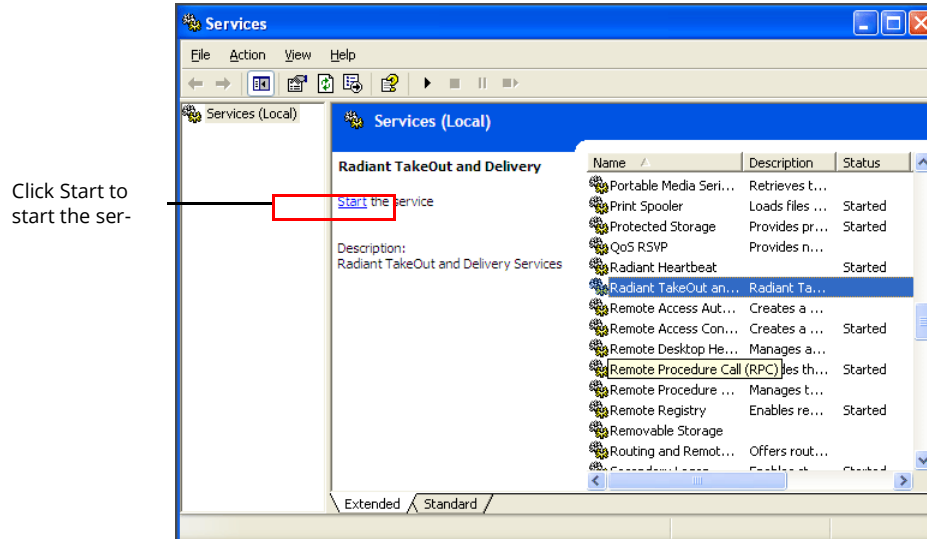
Click Start to start the ser-

Services

File Action View Help

Services (Local)

Services (Local)

Radiant TakeOut and Delivery

Start the service

Description:
Radiant TakeOut and Delivery Services

| Name | Description | Status |
|---|---|---|
| Portable Media Seri... | Retrieves t... | |
| Print Spooler | Loads files ... | Started |
| Protected Storage | Provides pr... | Started |
| QoS RSVP | Provides n... | |
| Radiant Heartbeat | | Started |
| Radiant TakeOut an... | Radiant Ta... | |
| Remote Access Aut... | Creates a ... | |
| Remote Access Con... | Creates a ... | Started |
| Remote Desktop He... | Manages a... | |
| Remote Procedure Call (RPC) | ...es th... | Started |
| Remote Procedure ... | Manages t... | |
| Remote Registry | Enables re... | Started |
| Removable Storage | | |
| Routing and Remot... | Offers rout... | |
| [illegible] | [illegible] | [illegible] |

Extended Standard